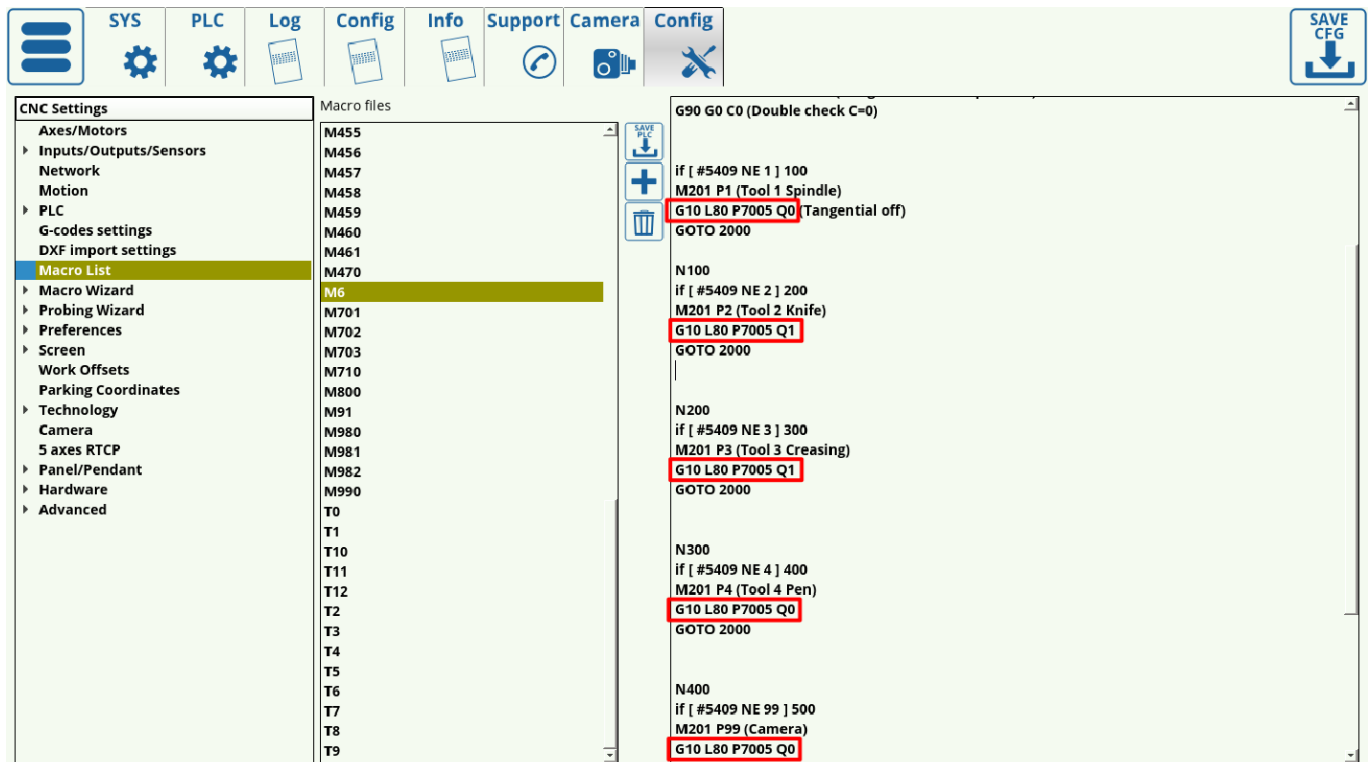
SYS PLC Log Config Info Support Camera Config

SAVE CFG

CNC Settings
Axes/Motors
Inputs/Outputs/Sensors
Network
Motion
PLC
G-codes settings
DXF import settings
Macro List
Macro Wizard
Probing Wizard
Preferences
Screen
Work Offsets
Parking Coordinates
Technology
Camera
5 axes RTCP
Panel/Pendant
Hardware
Advanced

Macro files
M455
M456
M457
M458
M459
M460
M461
M470
M6
M701
M702
M703
M710
M800
M91
M980
M981
M982
M990
T0
T1
T10
T11
T12
T2
T3
T4
T5
T6
T7
T8
T9

SAVE PLC

G90 G0 C0 (Double check C=0)

if [ #5409 NE 1 ] 100
M201 P1 (Tool 1 Spindle)
G10 L80 P7005 Q0 (Tangential off)
GOTO 2000

N100
if [ #5409 NE 2 ] 200
M201 P2 (Tool 2 Knife)
G10 L80 P7005 Q1
GOTO 2000

N200
if [ #5409 NE 3 ] 300
M201 P3 (Tool 3 Creasing)
G10 L80 P7005 Q1
GOTO 2000

N300
if [ #5409 NE 4 ] 400
M201 P4 (Tool 4 Pen)
G10 L80 P7005 Q0
GOTO 2000

N400
if [ #5409 NE 99 ] 500
M201 P99 (Camera)
G10 L80 P7005 Q0